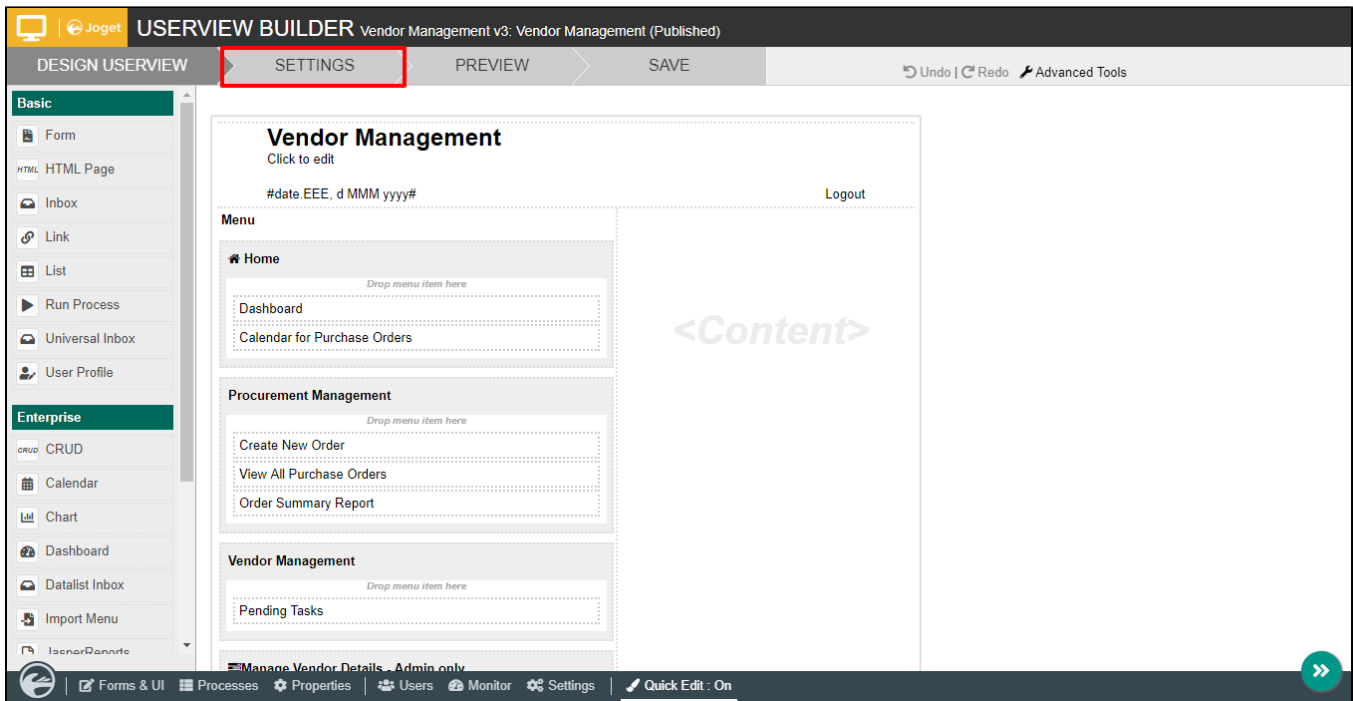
Joget USERVIEW BUILDER Vendor Management v3: Vendor Management (Published)

DESIGN USERVIEW SETTINGS PREVIEW SAVE

Undo | Redo Advanced Tools

Basic
Form
HTML HTML Page
Inbox
Link
List
Run Process
Universal Inbox
User Profile
Enterprise
CRUD CRUD
Calendar
Chart
Dashboard
Datalist Inbox
Import Menu
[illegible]

Vendor Management
Click to edit

#date.EEE, d MMM yyyy#

Logout

Menu

Home
Drop menu item here
Dashboard
Calendar for Purchase Orders

Procurement Management
Drop menu item here
Create New Order
View All Purchase Orders
Order Summary Report

Vendor Management
Drop menu item here
Pending Tasks

Manage Vendor Details - Admin only

<Content>

Forms & UI Processes Properties Users Monitor Settings Quick Edit : On